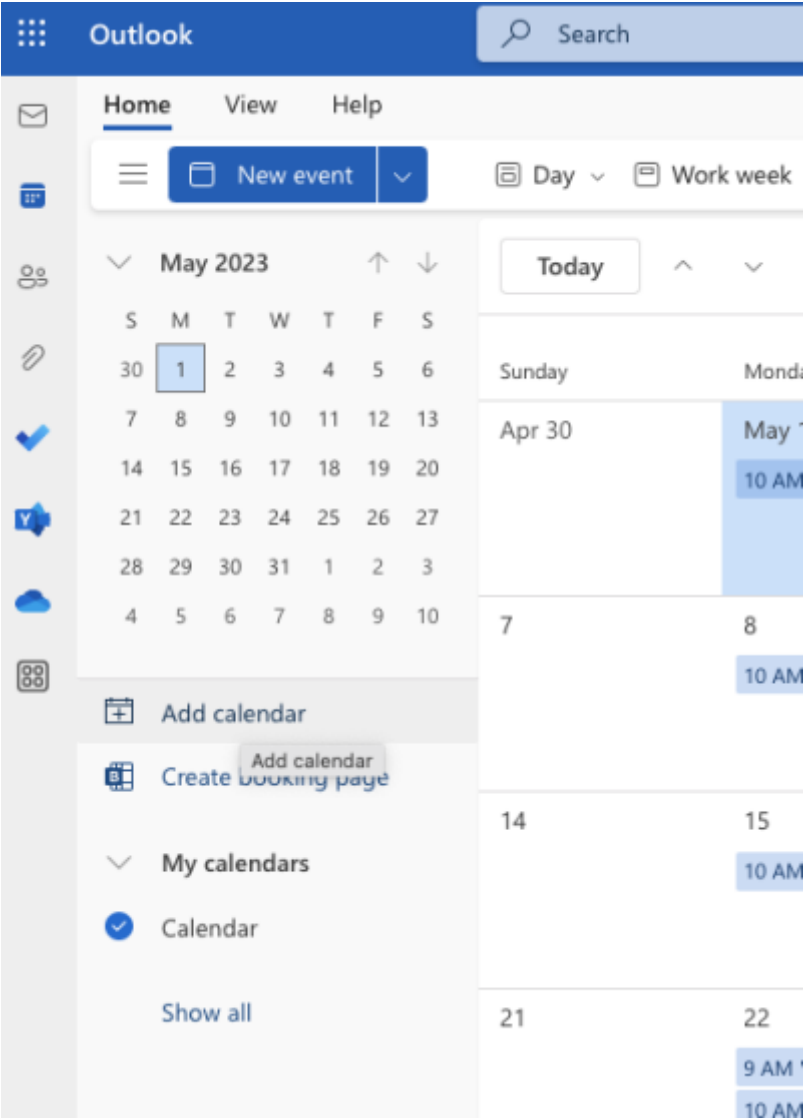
Outlook

Search

Home View Help

New event

Day Work week

May 2023

| S | M | T | W | T | F | S |
|---|---|---|---|---|---|---|
| 30 | 1 | 2 | 3 | 4 | 5 | 6 |
| 7 | 8 | 9 | 10 | 11 | 12 | 13 |
| 14 | 15 | 16 | 17 | 18 | 19 | 20 |
| 21 | 22 | 23 | 24 | 25 | 26 | 27 |
| 28 | 29 | 30 | 31 | 1 | 2 | 3 |
| 4 | 5 | 6 | 7 | 8 | 9 | 10 |

Add calendar

Add calendar

Create booking page

My calendars

Calendar

Show all

Today

Sunday

Monda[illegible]

Apr 30

May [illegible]

10 AM

7

8

10 AM

14

15

10 AM

21

22

9 AM

10 AM